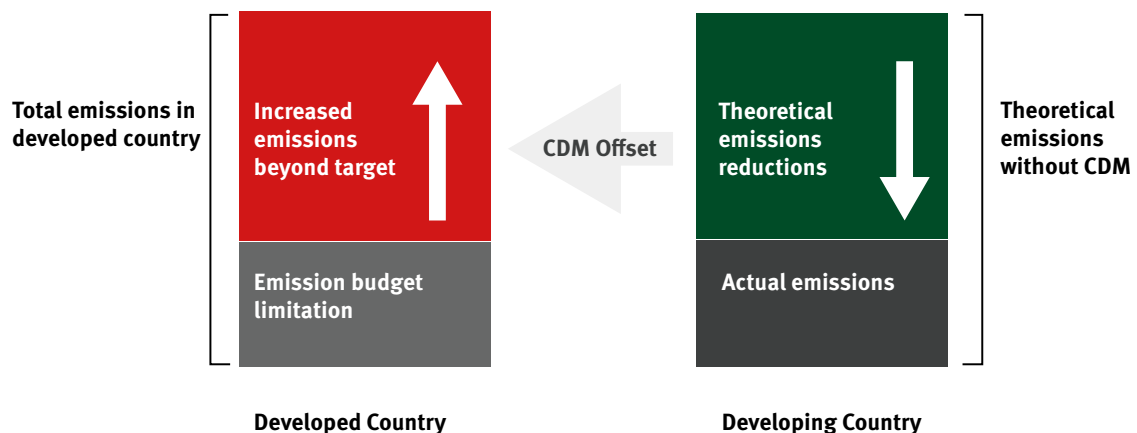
Total emissions in developed country

Increased emissions beyond target

Emission budget limitation

CDM Offset

Theoretical emissions reductions

Actual emissions

Theoretical emissions without CDM

Developed Country

Developing Country